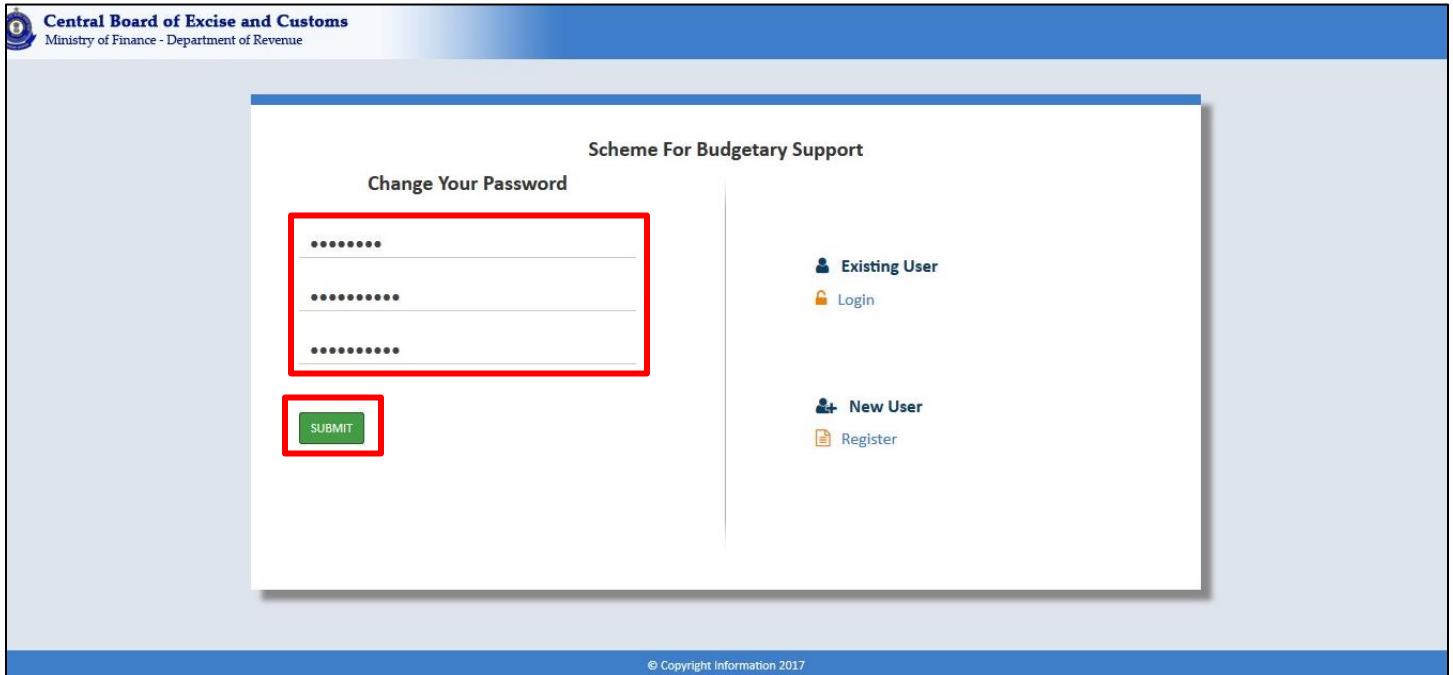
Central Board of Excise and Customs
Ministry of Finance - Department of Revenue

Scheme For Budgetary Support

Change Your Password

••••••••

••••••••••

••••••••••

SUBMIT

Existing User
Login

New User
Register

© Copyright Information 2017